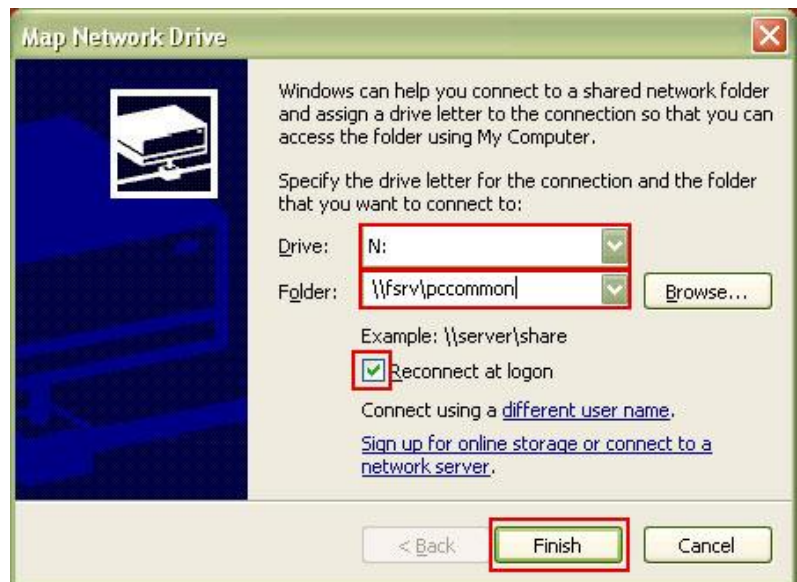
Map Network Drive

Windows can help you connect to a shared network folder and assign a drive letter to the connection so that you can access the folder using My Computer.

Specify the drive letter for the connection and the folder that you want to connect to:

Drive: N:

Folder: \\fsrv\pccommon

Browse...

Example: \\server\share

Reconnect at logon

Connect using a different user name.

Sign up for online storage or connect to a network server.

< Back

Finish

Cancel